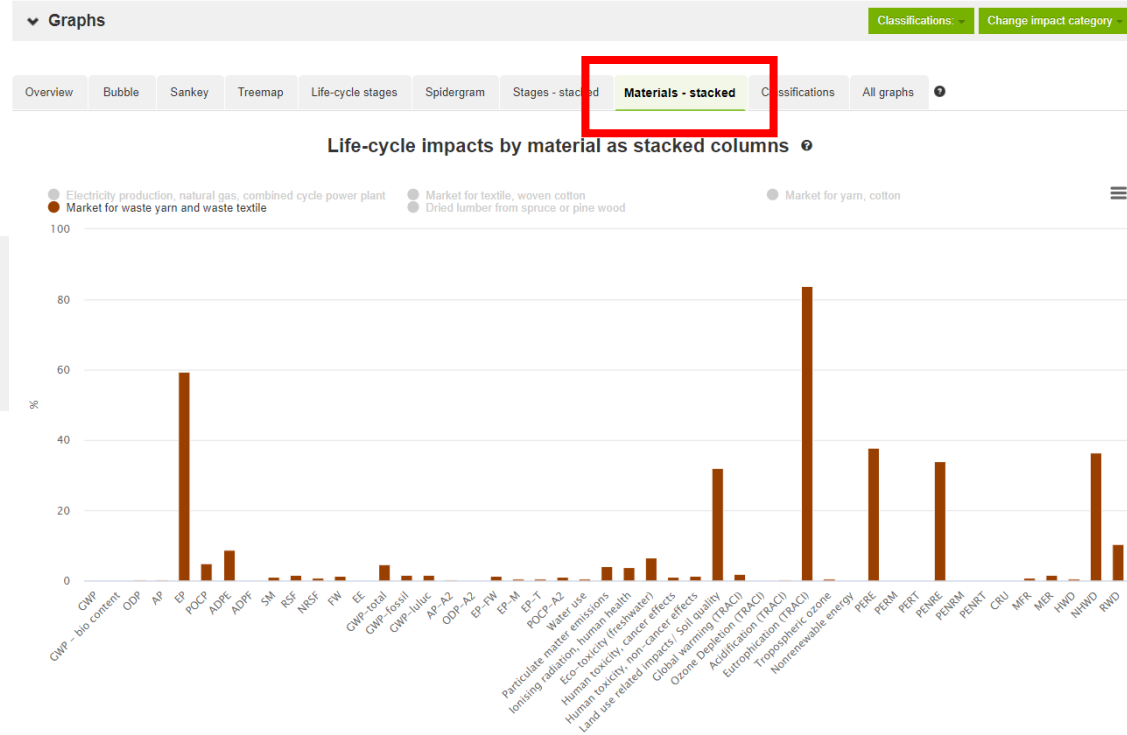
Graphs

Classifications:

Change impact category

Overview | Bubble | Sankey | Treemap | Life-cycle stages | Spidergram | Stages - stacked | Materials - stacked | Classifications | All graphs

Life-cycle impacts by material as stacked columns

Electricity production, natural gas, combined cycle power plant
Market for textile, woven cotton
Market for yarn, cotton
Market for waste yarn and waste textile
Dried lumber from spruce or pine wood

100
80
60
40
20
0

%

GWP
GWP – bio content
ODP
AP
EP
POCP
ADPE
ADPF
SM
RSF
NRSF
FW
EE
GWP–total
GWP–fossil
GWP–luluc
AP–A2
ODP–A2
EP–FW
EP–M
EP–T
POCP–A2
Water use
Particulate matter emissions
Ionising radiation, human health
Eco–toxicity (freshwater)
Human toxicity, cancer effects
Human toxicity, non-cancer effects
Land use related impacts/ Soil quality
Global warming (TRACI)
Ozone Depletion (TRACI)
Acidification (TRACI)
Eutrophication (TRACI)
Tropospheric ozone
Nonrenewable energy
PERE
PERM
PERT
PENRE
PENRM
PENRT
CRU
MFR
MER
HWD
NHWD
RWD